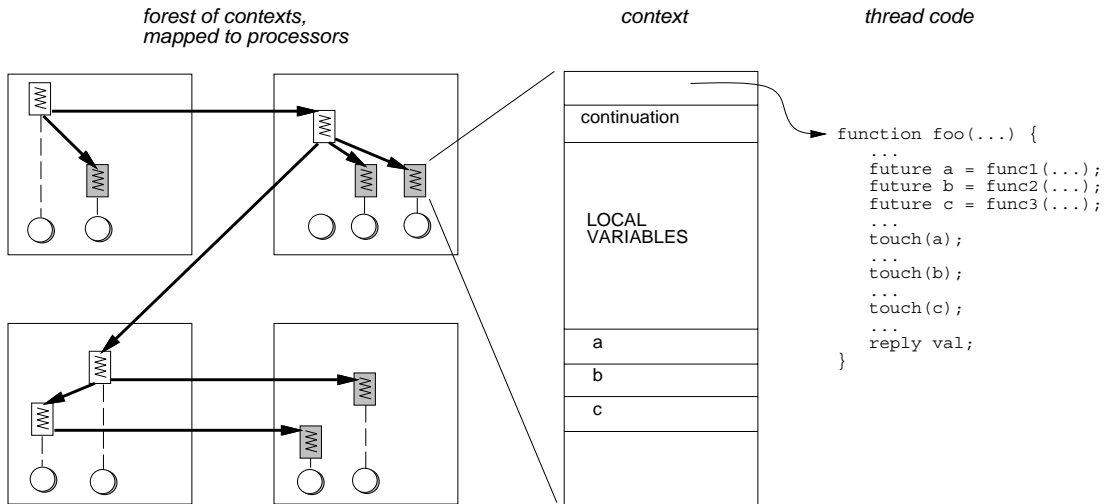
forest of contexts, mapped to processors

context

thread code

continuation

LOCAL VARIABLES

a

b

c

function foo(...) {
...
future a = func1(...);
future b = func2(...);
future c = func3(...);
...
touch(a);
...
touch(b);
...
touch(c);
...
reply val;
}